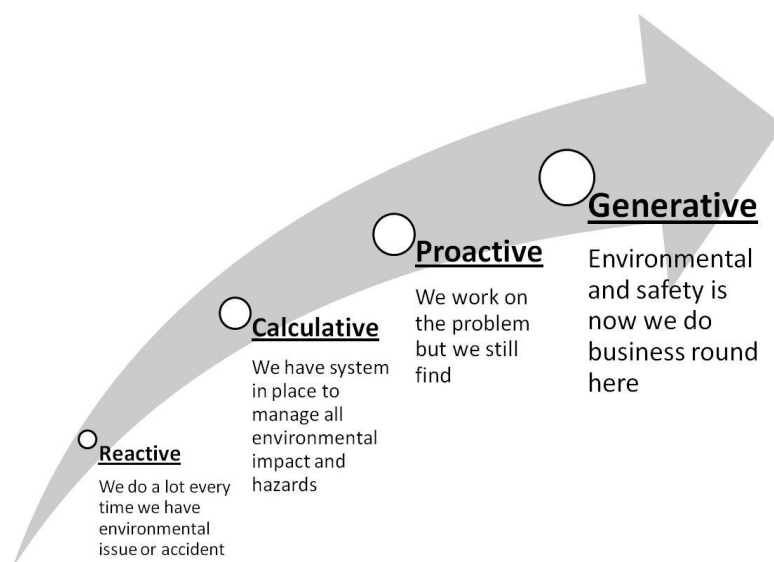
Reactive

We do a lot every time we have environmental issue or accident

Calculative

We have system in place to manage all environmental impact and hazards

Proactive

We work on the problem but we still find

Generative

Environmental and safety is now we do business round here